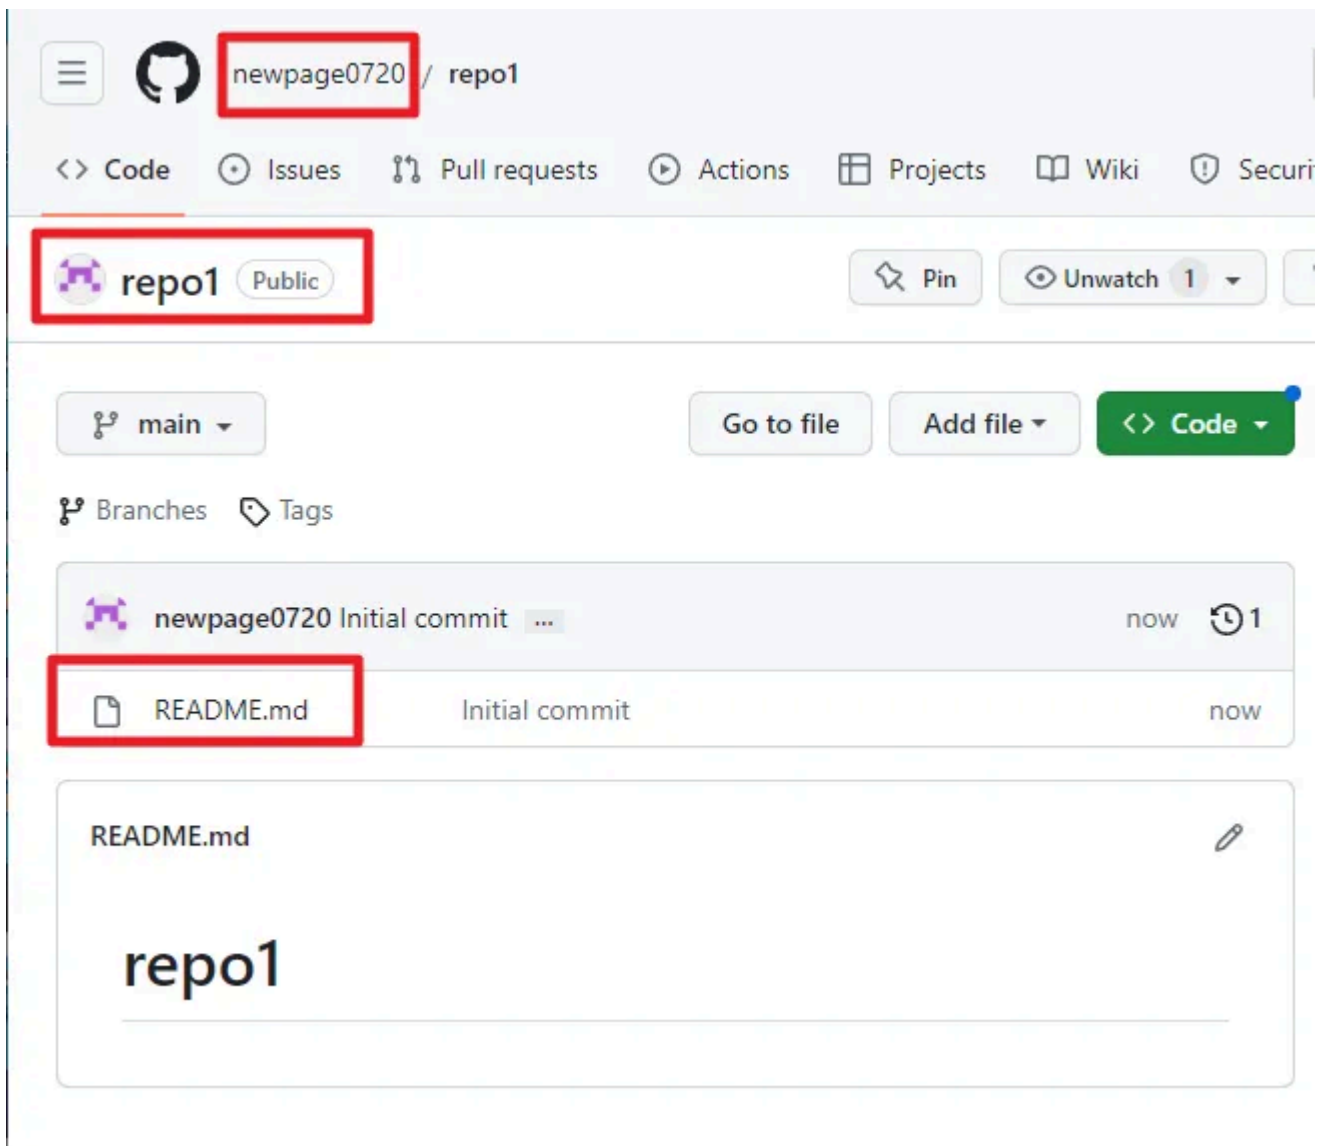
newpage0720 / repo1

Code Issues Pull requests Actions Projects Wiki Securi

repo1 Public

Pin Unwatch 1

main

Go to file Add file Code

Branches Tags

newpage0720 Initial commit ... now 1

README.md Initial commit now

README.md

repo1